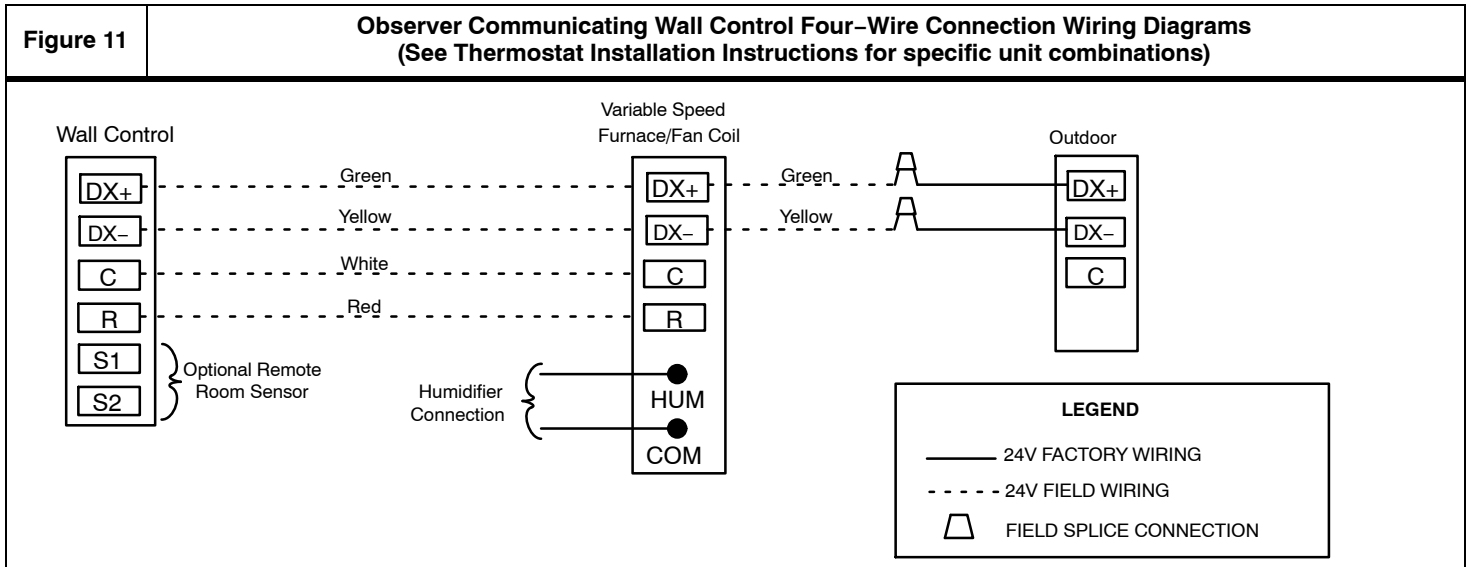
Figure 11

Observer Communicating Wall Control Four−Wire Connection Wiring Diagrams
(See Thermostat Installation Instructions for specific unit combinations)

Wall Control

DX+

DX−

C

R

S1

S2

Optional Remote Room Sensor

Green

Yellow

White

Red

Variable Speed Furnace/Fan Coil

DX+

DX−

C

R

HUM

COM

Humidifier Connection

Green

Yellow

Outdoor

DX+

DX−

C

LEGEND

24V FACTORY WIRING

24V FIELD WIRING

FIELD SPLICE CONNECTION